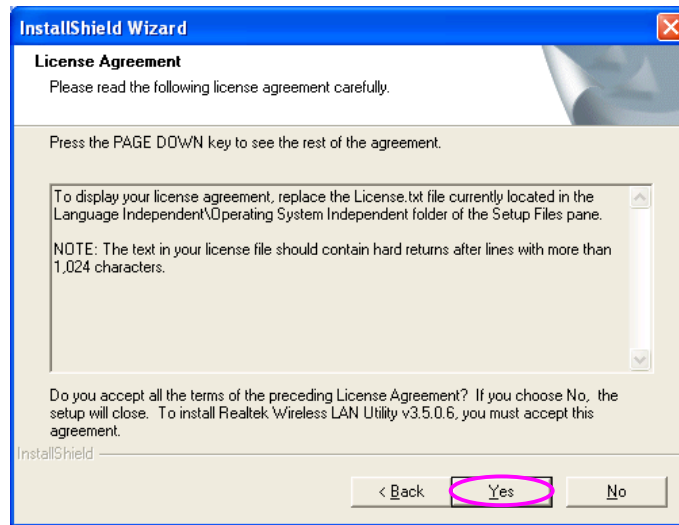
InstallShield Wizard

License Agreement

Please read the following license agreement carefully.

Press the PAGE DOWN key to see the rest of the agreement.

To display your license agreement, replace the License.txt file currently located in the Language Independent\Operating System Independent folder of the Setup Files pane.

NOTE: The text in your license file should contain hard returns after lines with more than 1,024 characters.

Do you accept all the terms of the preceding License Agreement? If you choose No, the setup will close. To install Realtek Wireless LAN Utility v3.5.0.6, you must accept this agreement.

InstallShield

< Back

Yes

No